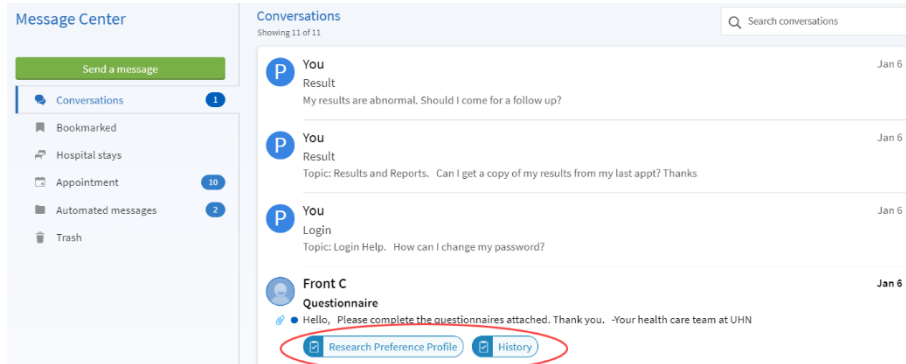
Message Center

Send a message

Conversations 1

Bookmarked

Hospital stays

Appointment 10

Automated messages 2

Trash

Conversations
Showing 11 of 11

Search conversations

P You
Result
My results are abnormal. Should I come for a follow up?
Jan 6

P You
Result
Topic: Results and Reports. Can I get a copy of my results from my last appt? Thanks
Jan 6

P You
Login
Topic: Login Help. How can I change my password?
Jan 6

Front C
Questionnaire
Hello, Please complete the questionnaires attached. Thank you. -Your health care team at UHN
Jan 6

Research Preference Profile

History